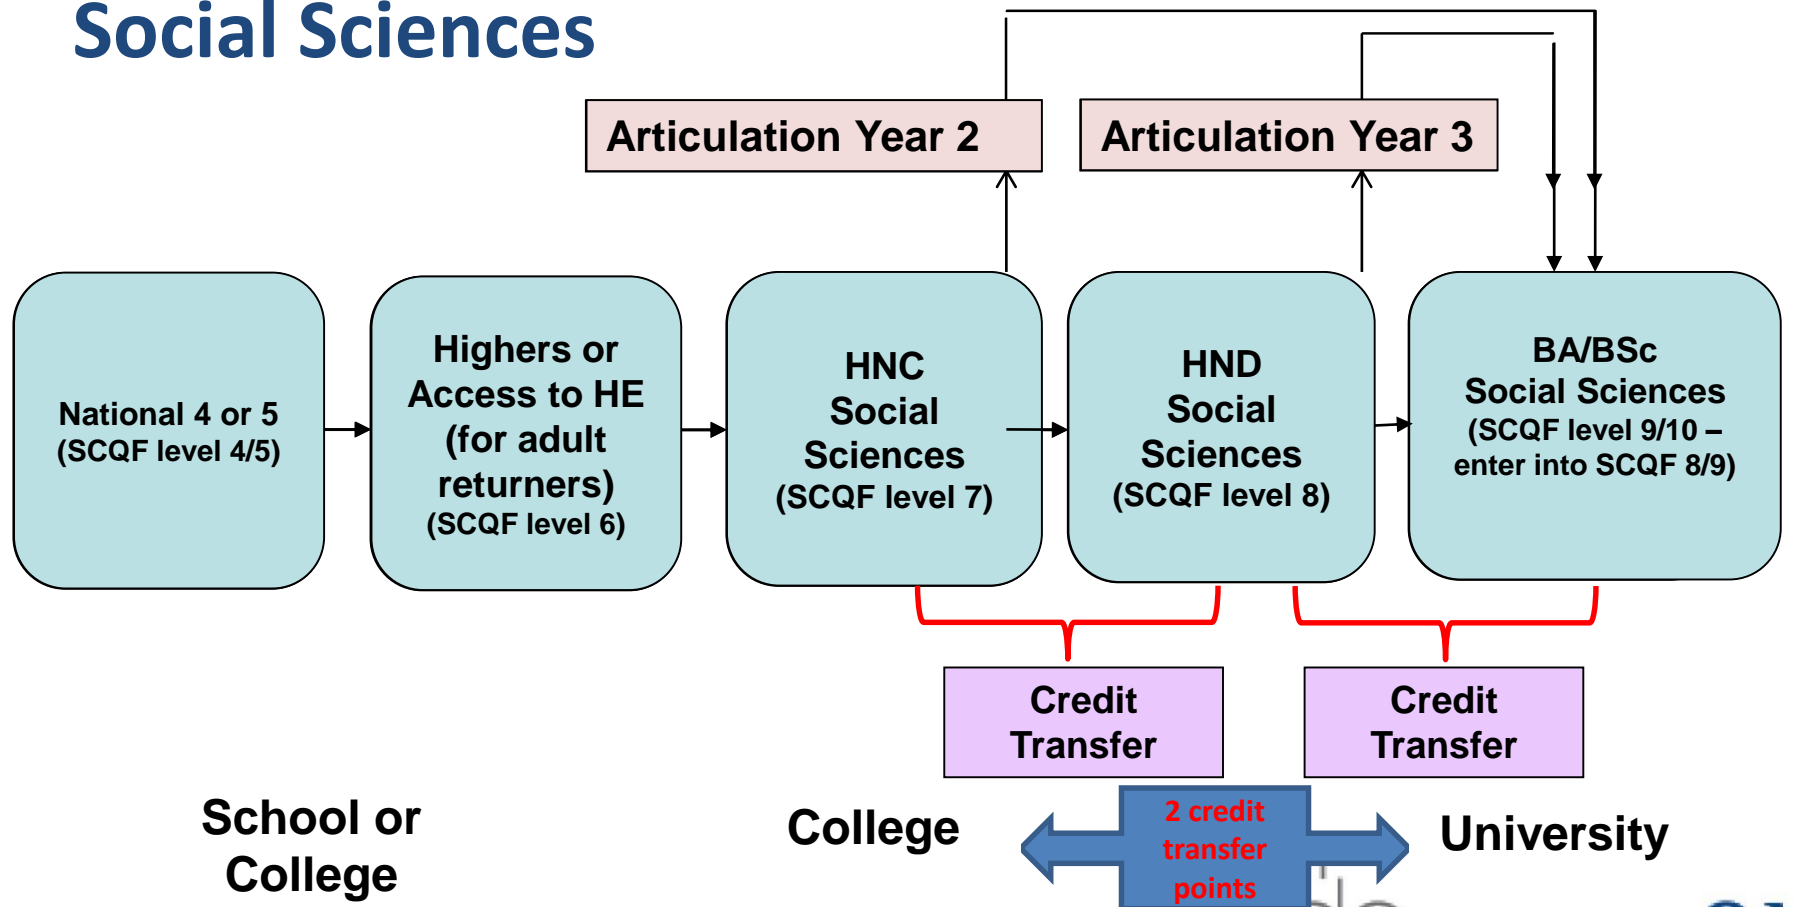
Social Sciences

Articulation Year 2

Articulation Year 3

National 4 or 5 (SCQF level 4/5)

Highers or Access to HE (for adult returners) (SCQF level 6)

HNC Social Sciences (SCQF level 7)

HND Social Sciences (SCQF level 8)

BA/BSc Social Sciences (SCQF level 9/10 – enter into SCQF 8/9)

Credit Transfer

Credit Transfer

School or College

College

2 credit transfer points

University